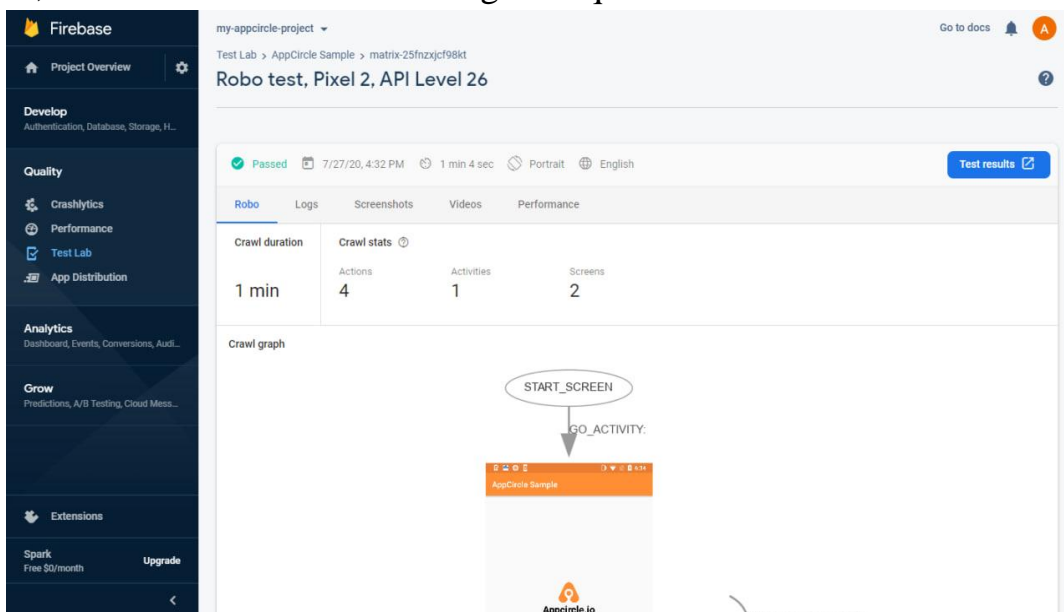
Firebase

Project Overview

Develop
Authentication, Database, Storage, H...

Quality

Crashlytics
Performance
Test Lab
App Distribution

Analytics
Dashboard, Events, Conversions, Audi...

Grow
Predictions, A/B Testing, Cloud Mess...

Extensions

Spark
Free $0/month
Upgrade

my-appcircle-project

Go to docs

A

Test Lab > AppCircle Sample > matrix-25fnzxjcf98kt

Robo test, Pixel 2, API Level 26

Passed 7/27/20, 4:32 PM 1 min 4 sec Portrait English

Test results

Robo Logs Screenshots Videos Performance

Crawl duration
1 min

Crawl stats

| Actions | Activities | Screens |
|---|---|---|
| 4 | 1 | 2 |

Crawl graph

START_SCREEN

GO_ACTIVITY:

AppCircle Sample

Appcircle.io